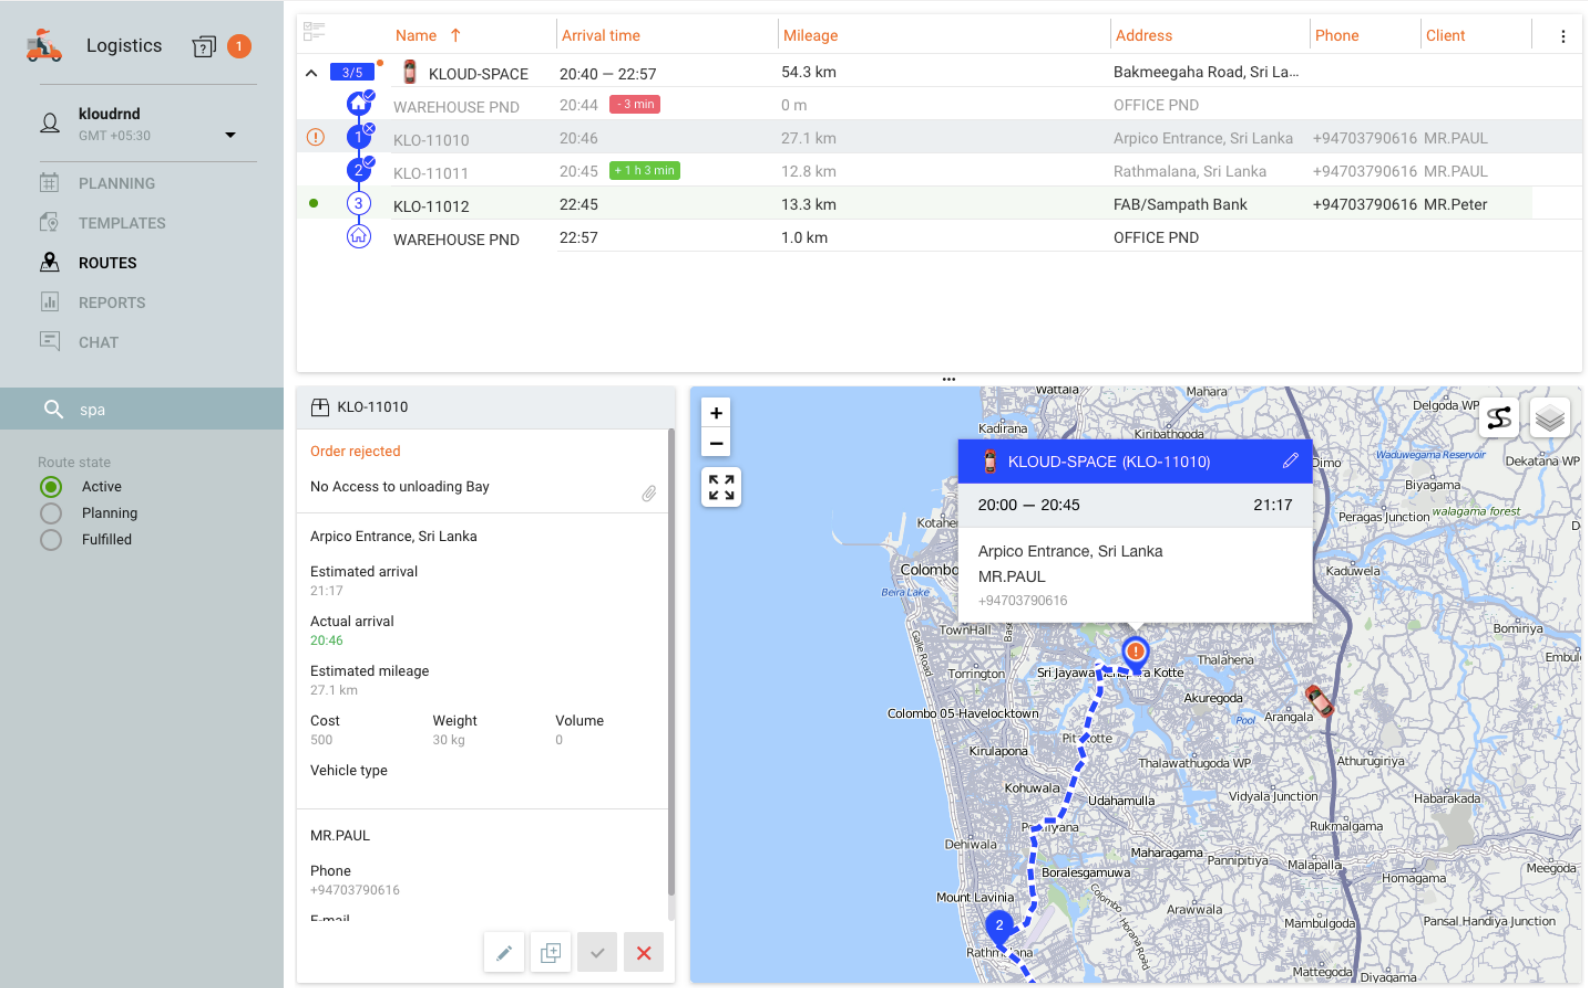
Logistics 1

kloudrnd
GMT +05:30

PLANNING
TEMPLATES
ROUTES
REPORTS
CHAT

spa

Route state
Active
Planning
Fulfilled

| | Name ↑ | Arrival time | Mileage | Address | Phone | Client |
|---|---|---|---|---|---|---|
| 3/5 | KLOUD-SPACE | 20:40 — 22:57 | 54.3 km | Bakmeegaha Road, Sri La... | | |
| | WAREHOUSE PND | 20:44 -3 min | 0 m | OFFICE PND | | |
| 1 | KLO-11010 | 20:46 | 27.1 km | Arpico Entrance, Sri Lanka | +94703790616 | MR.PAUL |
| 2 | KLO-11011 | 20:45 +1 h 3 min | 12.8 km | Rathmalana, Sri Lanka | +94703790616 | MR.PAUL |
| 3 | KLO-11012 | 22:45 | 13.3 km | FAB/Sampath Bank | +94703790616 | MR.Peter |
| | WAREHOUSE PND | 22:57 | 1.0 km | OFFICE PND | | |

KLO-11010

Order rejected
No Access to unloading Bay

Arpico Entrance, Sri Lanka

Estimated arrival
21:17

Actual arrival
20:46

Estimated mileage
27.1 km

Cost
500

Weight
30 kg

Volume
0

Vehicle type

MR.PAUL

Phone
+94703790616

E-mail

KLOUD-SPACE (KLO-11010)
20:00 — 20:45 21:17
Arpico Entrance, Sri Lanka
MR.PAUL
+94703790616

Wattala Mahara Delgoda WP Kadirana Kiribathgoda Dimo Waduwegama Reservoir Dekatana WP Biyagama Peragas Junction walagama forest Kotahe Colombo Beira Lake Kaduwela TownHall Galle Road Bomiriya Embul Torrington Sri Jayawa a Kotte Thalahena Akuregoda Colombo 05-Havelocktown Pool Arangala Kirulapona Pit Kotte Thalawathugoda WP Athurugiriya Kohuwala Udahamulla Vidyala Junction Habarakada P iyana Rukmalgama Dehiwala Maharagama Pannipitiya Malapalla Meegoda Boralesgamuwa Homagama Mount Lavinia Arawwala 2 Mambulgoda Pansal Handiya Junction Rathm na Horana Road Mattegoda Diyagama